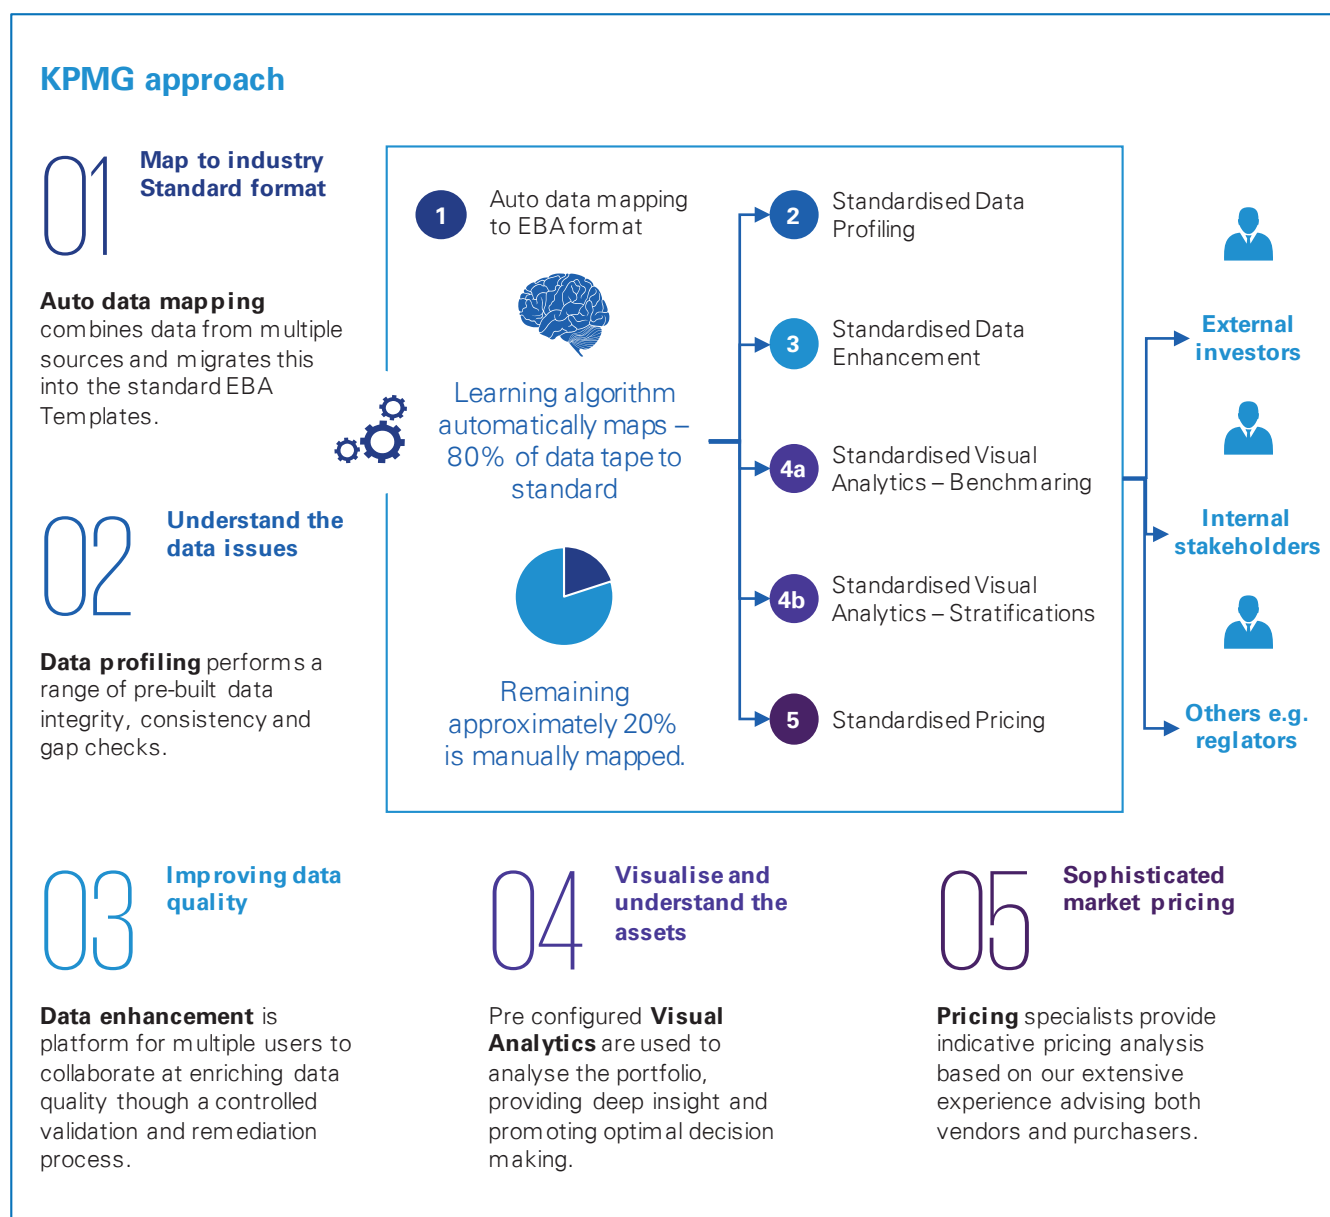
KPMG approach

01 Map to industry Standard format

Auto data mapping combines data from multiple sources and migrates this into the standard EBA Templates.

02 Understand the data issues

Data profiling performs a range of pre-built data integrity, consistency and gap checks.

1 Auto data mapping to EBA format

Learning algorithm automatically maps – 80% of data tape to standard

Remaining approximately 20% is manually mapped.

2 Standardised Data Profiling

3 Standardised Data Enhancement

4a Standardised Visual Analytics – Benchmaring

4b Standardised Visual Analytics – Stratifications

5 Standardised Pricing

External investors

Internal stakeholders

Others e.g. reglators

03 Improving data quality

Data enhancement is platform for multiple users to collaborate at enriching data quality though a controlled validation and remediation process.

04 Visualise and understand the assets

Pre configured Visual Analytics are used to analyse the portfolio, providing deep insight and promoting optimal decision making.

05 Sophisticated market pricing

Pricing specialists provide indicative pricing analysis based on our extensive experience advising both vendors and purchasers.